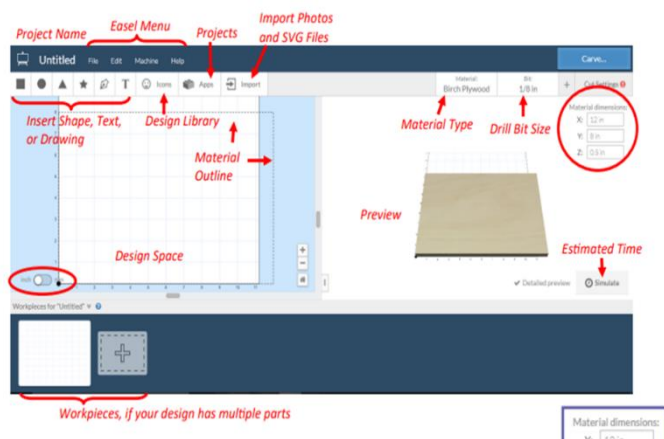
Project Name

Easel Menu

Projects

Import Photos and SVG Files

Untitled

File

Edit

Machine

Help

Carve...

Icons

Apps

Import

Material
Birch Plywood

Bit
1/8 in

+

Cut Settings

Insert Shape, Text, or Drawing

Design Library

Material Type

Drill Bit Size

Material dimensions:

X: 12 in

Y: 8 in

Z: 0.5 in

Material Outline

Preview

Design Space

Estimated Time

Detailed preview

Simulate

Workpieces for "Untitled"

Workpieces, if your design has multiple parts

Material dimensions: